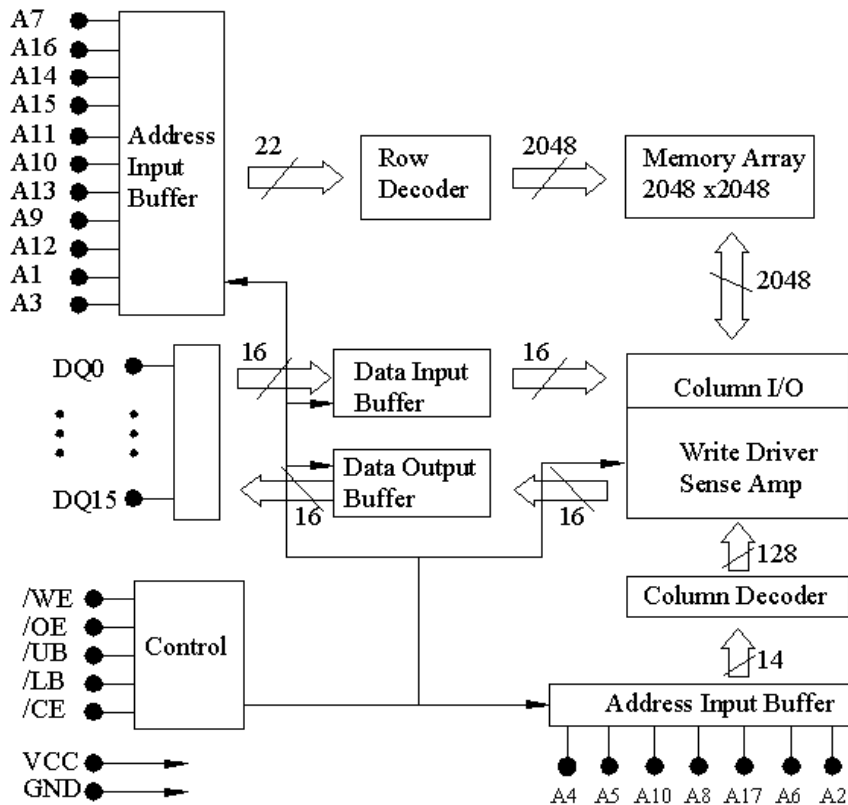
A7
A16
A14
A15
A11
A10
A13
A9
A12
A1
A3

Address Input Buffer

22

Row Decoder

2048

Memory Array 2048 x2048

2048

DQ0

DQ15

16

Data Input Buffer

16

Column I/O

Write Driver Sense Amp

Data Output Buffer

16

16

128

Column Decoder

/WE
/OE
/UB
/LB
/CE

Control

14

Address Input Buffer

VCC
GND

A4 A5 A10 A8 A17 A6 A2